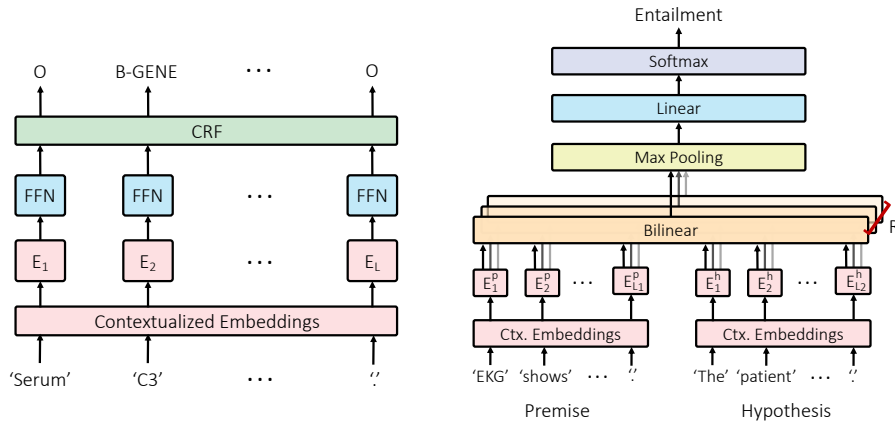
O B-GENE ⋯ O

CRF

FFN FFN ⋯ FFN

$E_1$ $E_2$ ⋯ $E_L$

Contextualized Embeddings

'Serum' 'C3' ⋯ '.'

Entailment

Softmax

Linear

Max Pooling

Bilinear

F

$E_1^p$ $E_2^p$ ⋯ $E_{L1}^p$

$E_1^h$ $E_2^h$ ⋯ $E_{L2}^h$

Ctx. Embeddings

Ctx. Embeddings

'EKG' 'shows' ⋯ '.'

'The' 'patient' ⋯ '.'

Premise

Hypothesis